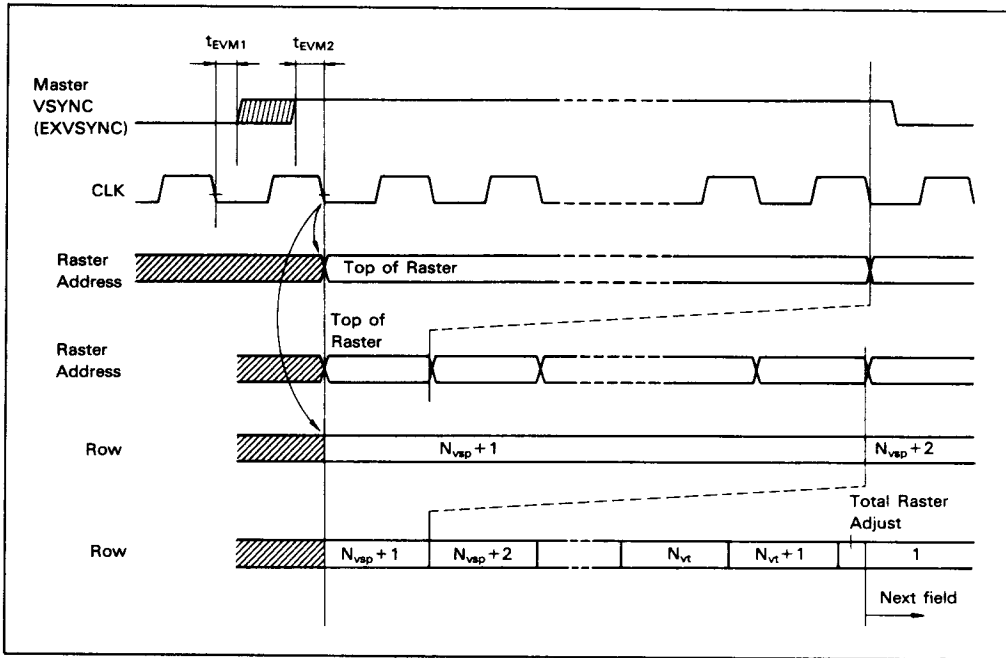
$t_{EVM1}$ $t_{EVM2}$

Master VSYNC (EXVSYNC)

CLK

Raster Address

Top of Raster

Top of Raster

Raster Address

Row

$N_{vsp}+1$

$N_{vsp}+2$

Total Raster Adjust

Row

$N_{vsp}+1$

$N_{vsp}+2$

$N_{vt}$

$N_{vt}+1$

1

Next field